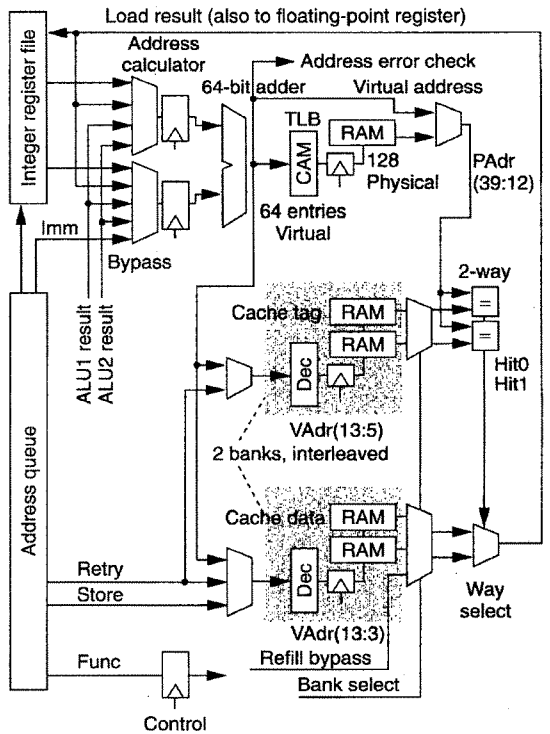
Load result (also to floating-point register)

Integer register file

Address calculator

64-bit adder

Address error check

Virtual address

TLB

RAM

CAM

128 Physical

PAdr (39:12)

64 entries Virtual

Imm

Bypass

2-way

=

=

Cache tag

RAM

RAM

Dec

Hit0

Hit1

ALU1 result

ALU2 result

Address queue

VAdr(13:5)

2 banks, interleaved

Cache data

RAM

RAM

Retry

Store

Dec

Way select

VAdr(13:3)

Refill bypass

Func

Bank select

Control